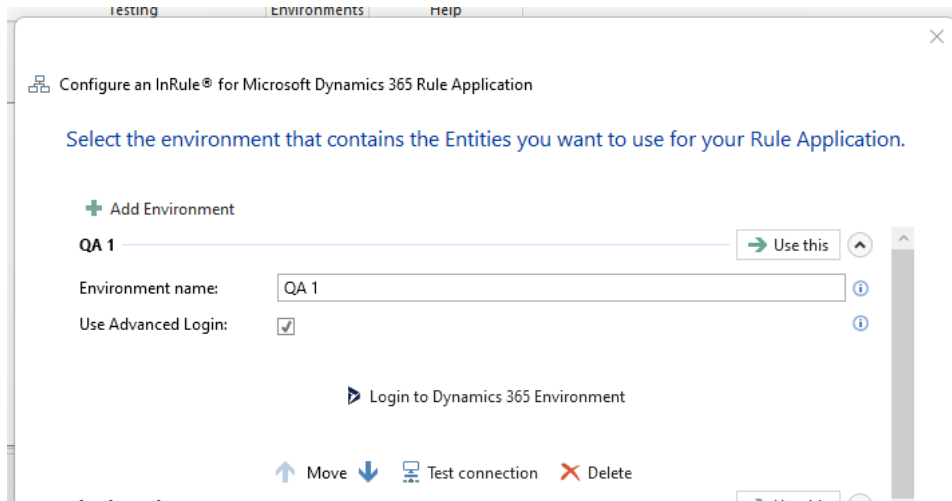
Testing | Environments | Help

Configure an InRule® for Microsoft Dynamics 365 Rule Application

Select the environment that contains the Entities you want to use for your Rule Application.

Add Environment

QA 1

Use this

Environment name: QA 1

Use Advanced Login:

Login to Dynamics 365 Environment

Move

Test connection

Delete